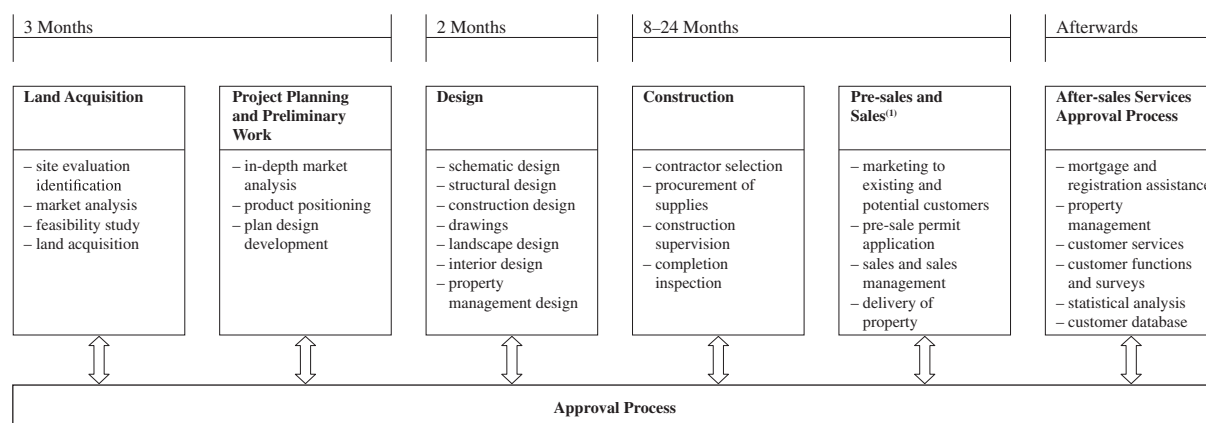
3 Months

2 Months

8–24 Months

Afterwards

**Land Acquisition**

– site evaluation identification
– market analysis
– feasibility study
– land acquisition

**Project Planning and Preliminary Work**

– in-depth market analysis
– product positioning
– plan design development

**Design**

– schematic design
– structural design
– construction design
– drawings
– landscape design
– interior design
– property management design

**Construction**

– contractor selection
– procurement of supplies
– construction supervision
– completion inspection

**Pre-sales and Sales$^{(1)}$**

– marketing to existing and potential customers
– pre-sale permit application
– sales and sales management
– delivery of property

**After-sales Services Approval Process**

– mortgage and registration assistanc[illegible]
– property management
– customer services
– customer functions and surveys
– statistical analysis
– customer database

**Approval Process**